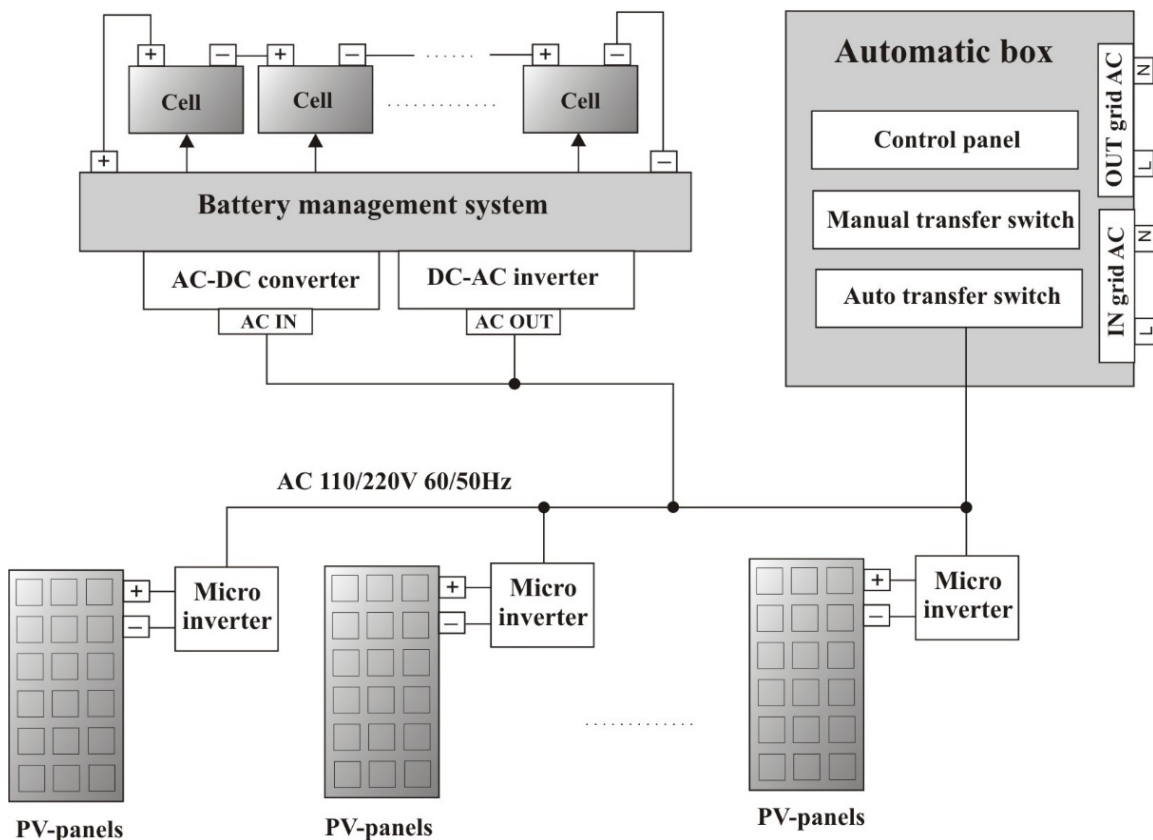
+ − + − ...... + −

Cell Cell ............ Cell

+ −

Battery management system

AC-DC converter

DC-AC inverter

AC IN

AC OUT

Automatic box

Control panel

Manual transfer switch

Auto transfer switch

OUT grid AC
N
L

IN grid AC
N
L

AC 110/220V 60/50Hz

+ −
Micro inverter

+ −
Micro inverter

+ −
Micro inverter

............

PV-panels

PV-panels

PV-panels